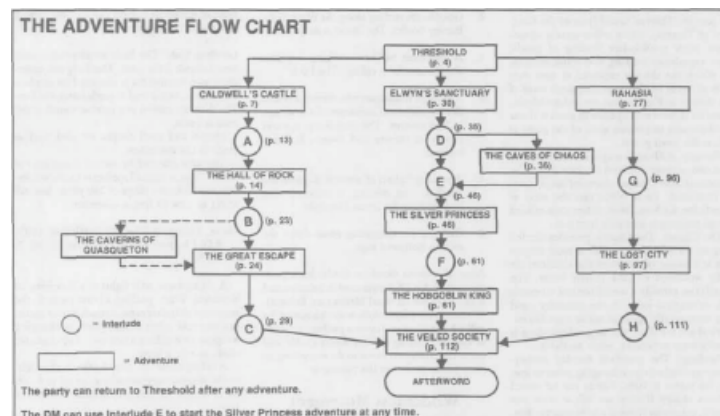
THE ADVENTURE FLOW CHART

THRESHOLD (p. 4)

CALDWELL'S CASTLE (p. 7)

ELWYN'S SANCTUARY (p. 30)

RAHASIA (p. 77)

A (p. 13)

D (p. 35)

THE CAVES OF CHAOS (p. 35)

THE HALL OF ROCK (p. 14)

E (p. 45)

G (p. 96)

B (p. 23)

THE SILVER PRINCESS (p. 46)

THE CAVERNS OF QUASQUETON

THE GREAT ESCAPE (p. 24)

F (p. 61)

THE LOST CITY (p. 97)

THE HOBGOBLIN KING (p. 61)

C (p. 29)

H (p. 111)

= Interlude

= Adventure

THE VEILED SOCIETY (p. 112)

AFTERWORD

The party can return to Threshold after any adventure.

The DM can use Interlude E to start the Silver Princess adventure at any time.